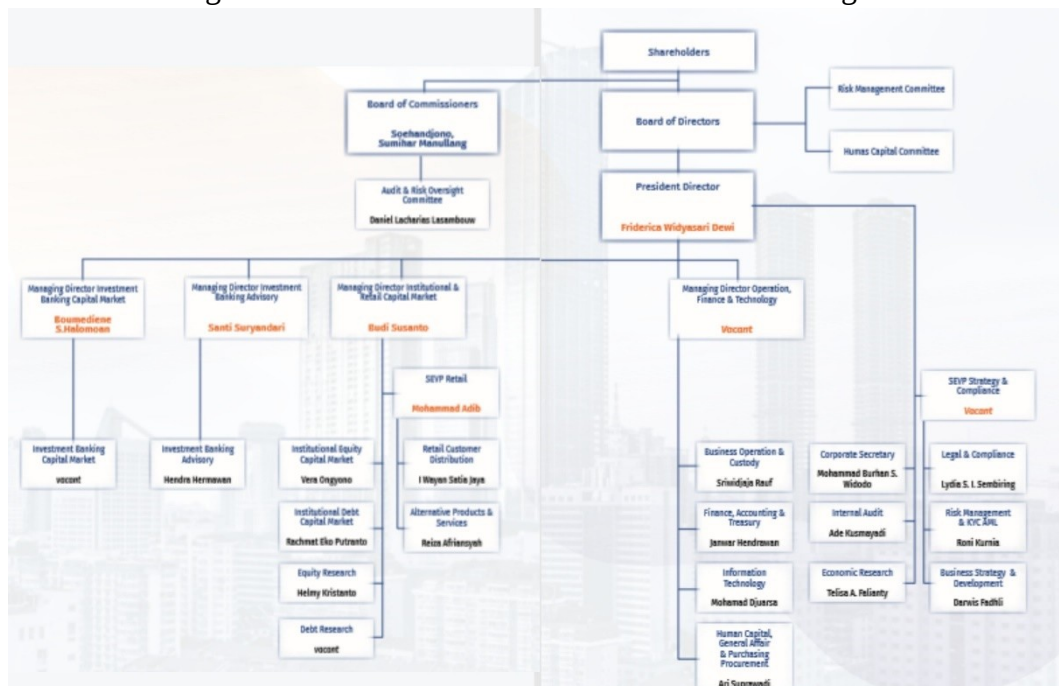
Shareholders

Board of Commissioners
Soehandjono, Sumihar Manullang

Board of Directors

Risk Management Committee

Humas Capital Committee

Audit & Risk Oversight Committee
Daniel Lacharias Lasambouw

President Director
Friderica Widyasari Dewi

Managing Director Investment Banking Capital Market
Boumediene S.Halomoan

Managing Director Investment Banking Advisory
Santi Suryandari

Managing Director Institutional & Retail Capital Market
Budi Susanto

Managing Director Operation, Finance & Technology
Vacant

SEVP Retail
Mohammad Adib

SEVP Strategy & Compliance
Vacant

Investment Banking Capital Market
vacant

Investment Banking Advisory
Hendra Hermawan

Institutional Equity Capital Market
Vera Ongyono

Retail Customer Distribution
I Wayan Satia Jaya

Institutional Debt Capital Market
Rachmat Eko Putranto

Alternative Products & Services
Reiza Afriansyah

Equity Research
Helmy Kristanto

Debt Research
vacant

Business Operation & Custody
Sriwidjaja Rauf

Finance, Accounting & Treasury
Januar Hendrawan

Information Technology
Mohamad Djuarsa

Human Capital, General Affair & Purchasing Procurement
Ari Suprawadi

Corporate Secretary
Mohammad Burhan S. Widodo

Internal Audit
Ade Kusmayadi

Economic Research
Telisa A. Falianty

Legal & Compliance
Lydia S. I. Sembiring

Risk Management & KYC AML
Roni Kurnia

Business Strategy & Development
Darwis Fadhli